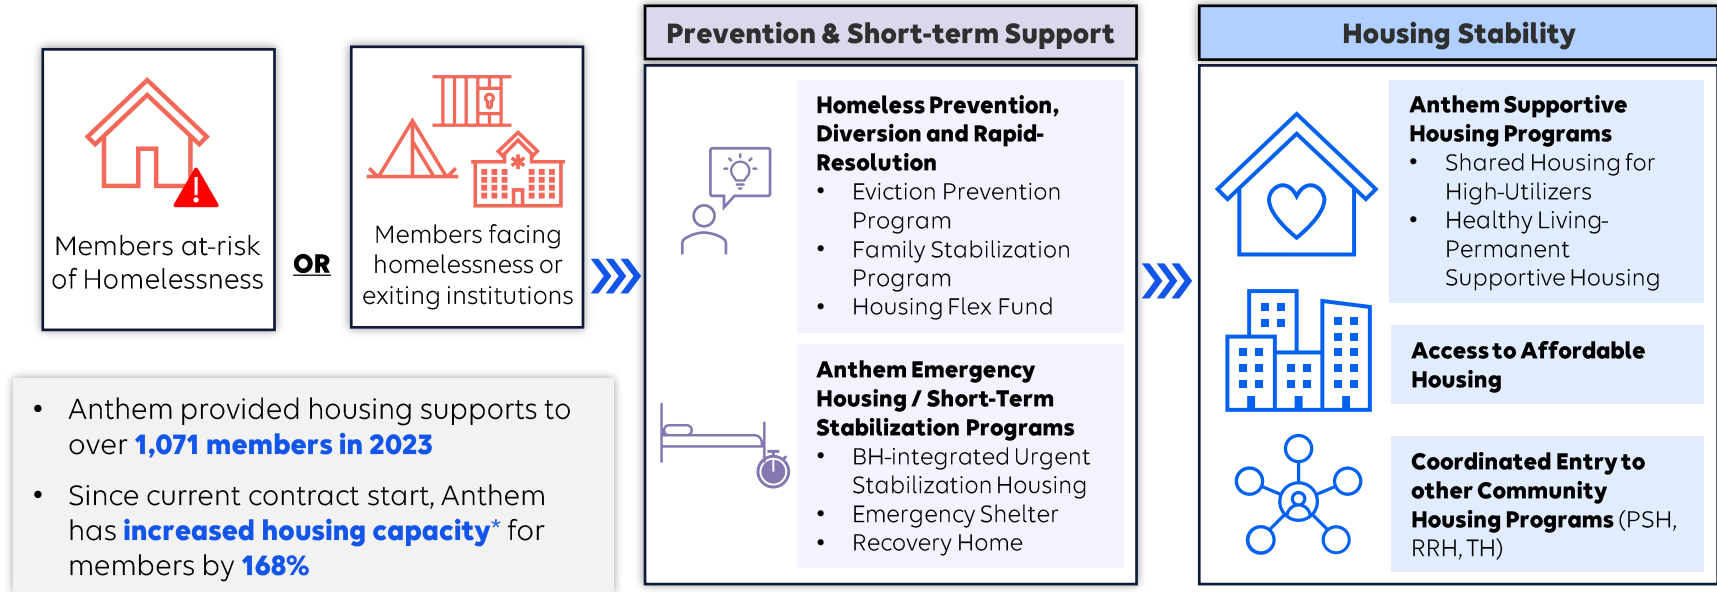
Members at-risk of Homelessness

OR

Members facing homelessness or exiting institutions

- Anthem provided housing supports to over **1,071 members in 2023**
- Since current contract start, Anthem has **increased housing capacity*** for members by **168%**

Prevention & Short-term Support

**Homeless Prevention, Diversion and Rapid-Resolution**
- Eviction Prevention Program
- Family Stabilization Program
- Housing Flex Fund

**Anthem Emergency Housing / Short-Term Stabilization Programs**
- BH-integrated Urgent Stabilization Housing
- Emergency Shelter
- Recovery Home

Housing Stability

**Anthem Supportive Housing Programs**
- Shared Housing for High-Utilizers
- Healthy Living-Permanent Supportive Housing

**Access to Affordable Housing**

**Coordinated Entry to other Community Housing Programs** (PSH, RRH, TH)